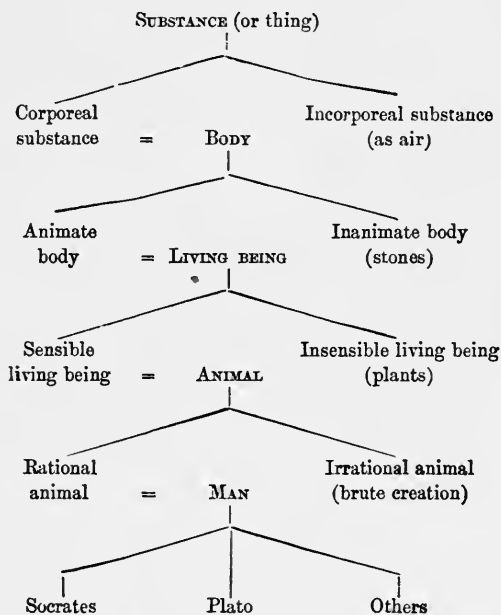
Substance (or thing)

Corporeal substance = Body

Incorporeal substance (as air)

Animate body = Living being

Inanimate body (stones)

Sensible living being = Animal

Insensible living being (plants)

Rational animal = Man

Irrational animal (brute creation)

Socrates

Plato

Others